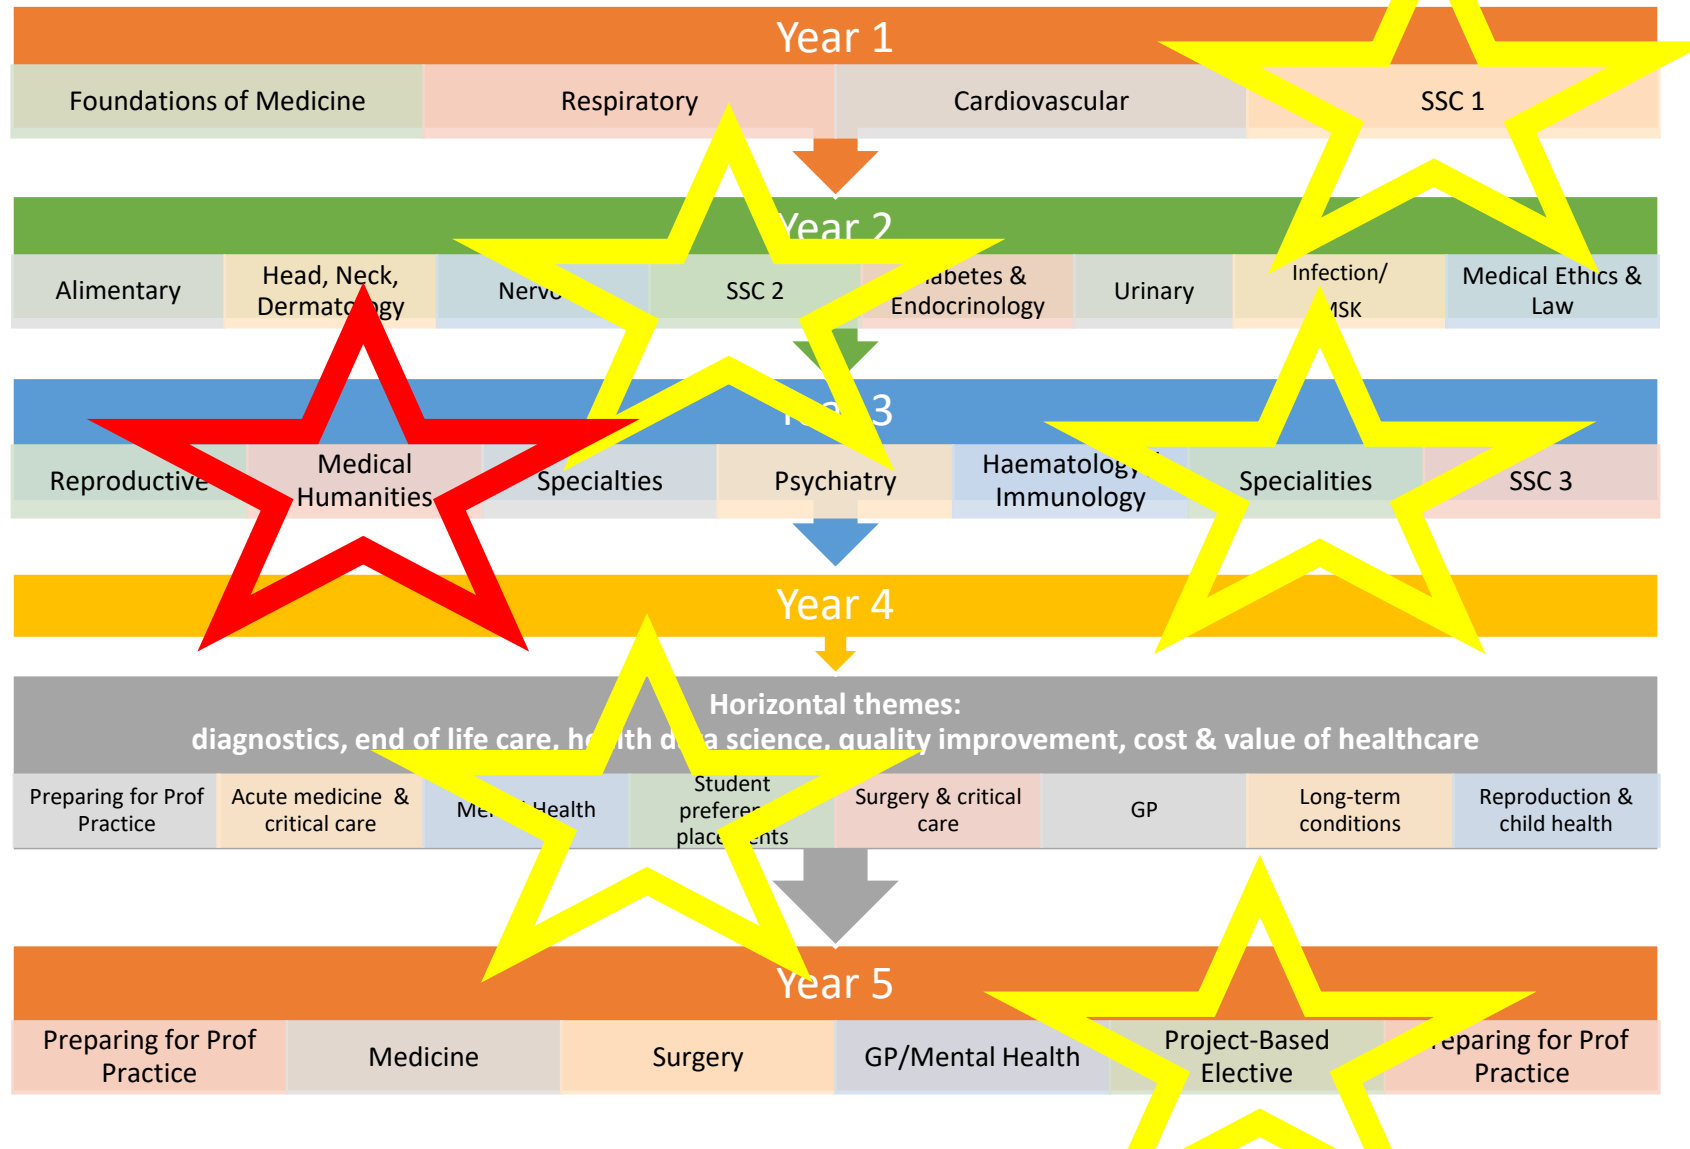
Year 1

Foundations of Medicine

Respiratory

Cardiovascular

SSC 1

Year 2

Alimentary

Head, Neck, Dermato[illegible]gy

Nerv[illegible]

SSC 2

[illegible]abetes & Endocrinology

Urinary

Infection/ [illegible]MSK

Medical Ethics & Law

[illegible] 3

Reproductive

Medical Humanities

Specialties

Psychiatry

Haematolog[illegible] Immunology

Specialities

SSC 3

Year 4

Horizontal themes:
diagnostics, end of life care, h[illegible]lth d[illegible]a science, quality improvement, cost & value of healthcare

Preparing for Prof Practice

Acute medicine & critical care

Me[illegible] Health

Student prefere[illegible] plac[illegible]ents

Surgery & critical care

GP

Long-term conditions

Reproduction & child health

Year 5

Preparing for Prof Practice

Medicine

Surgery

GP/Mental Health

Project-Based Elective

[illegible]eparing for Prof Practice